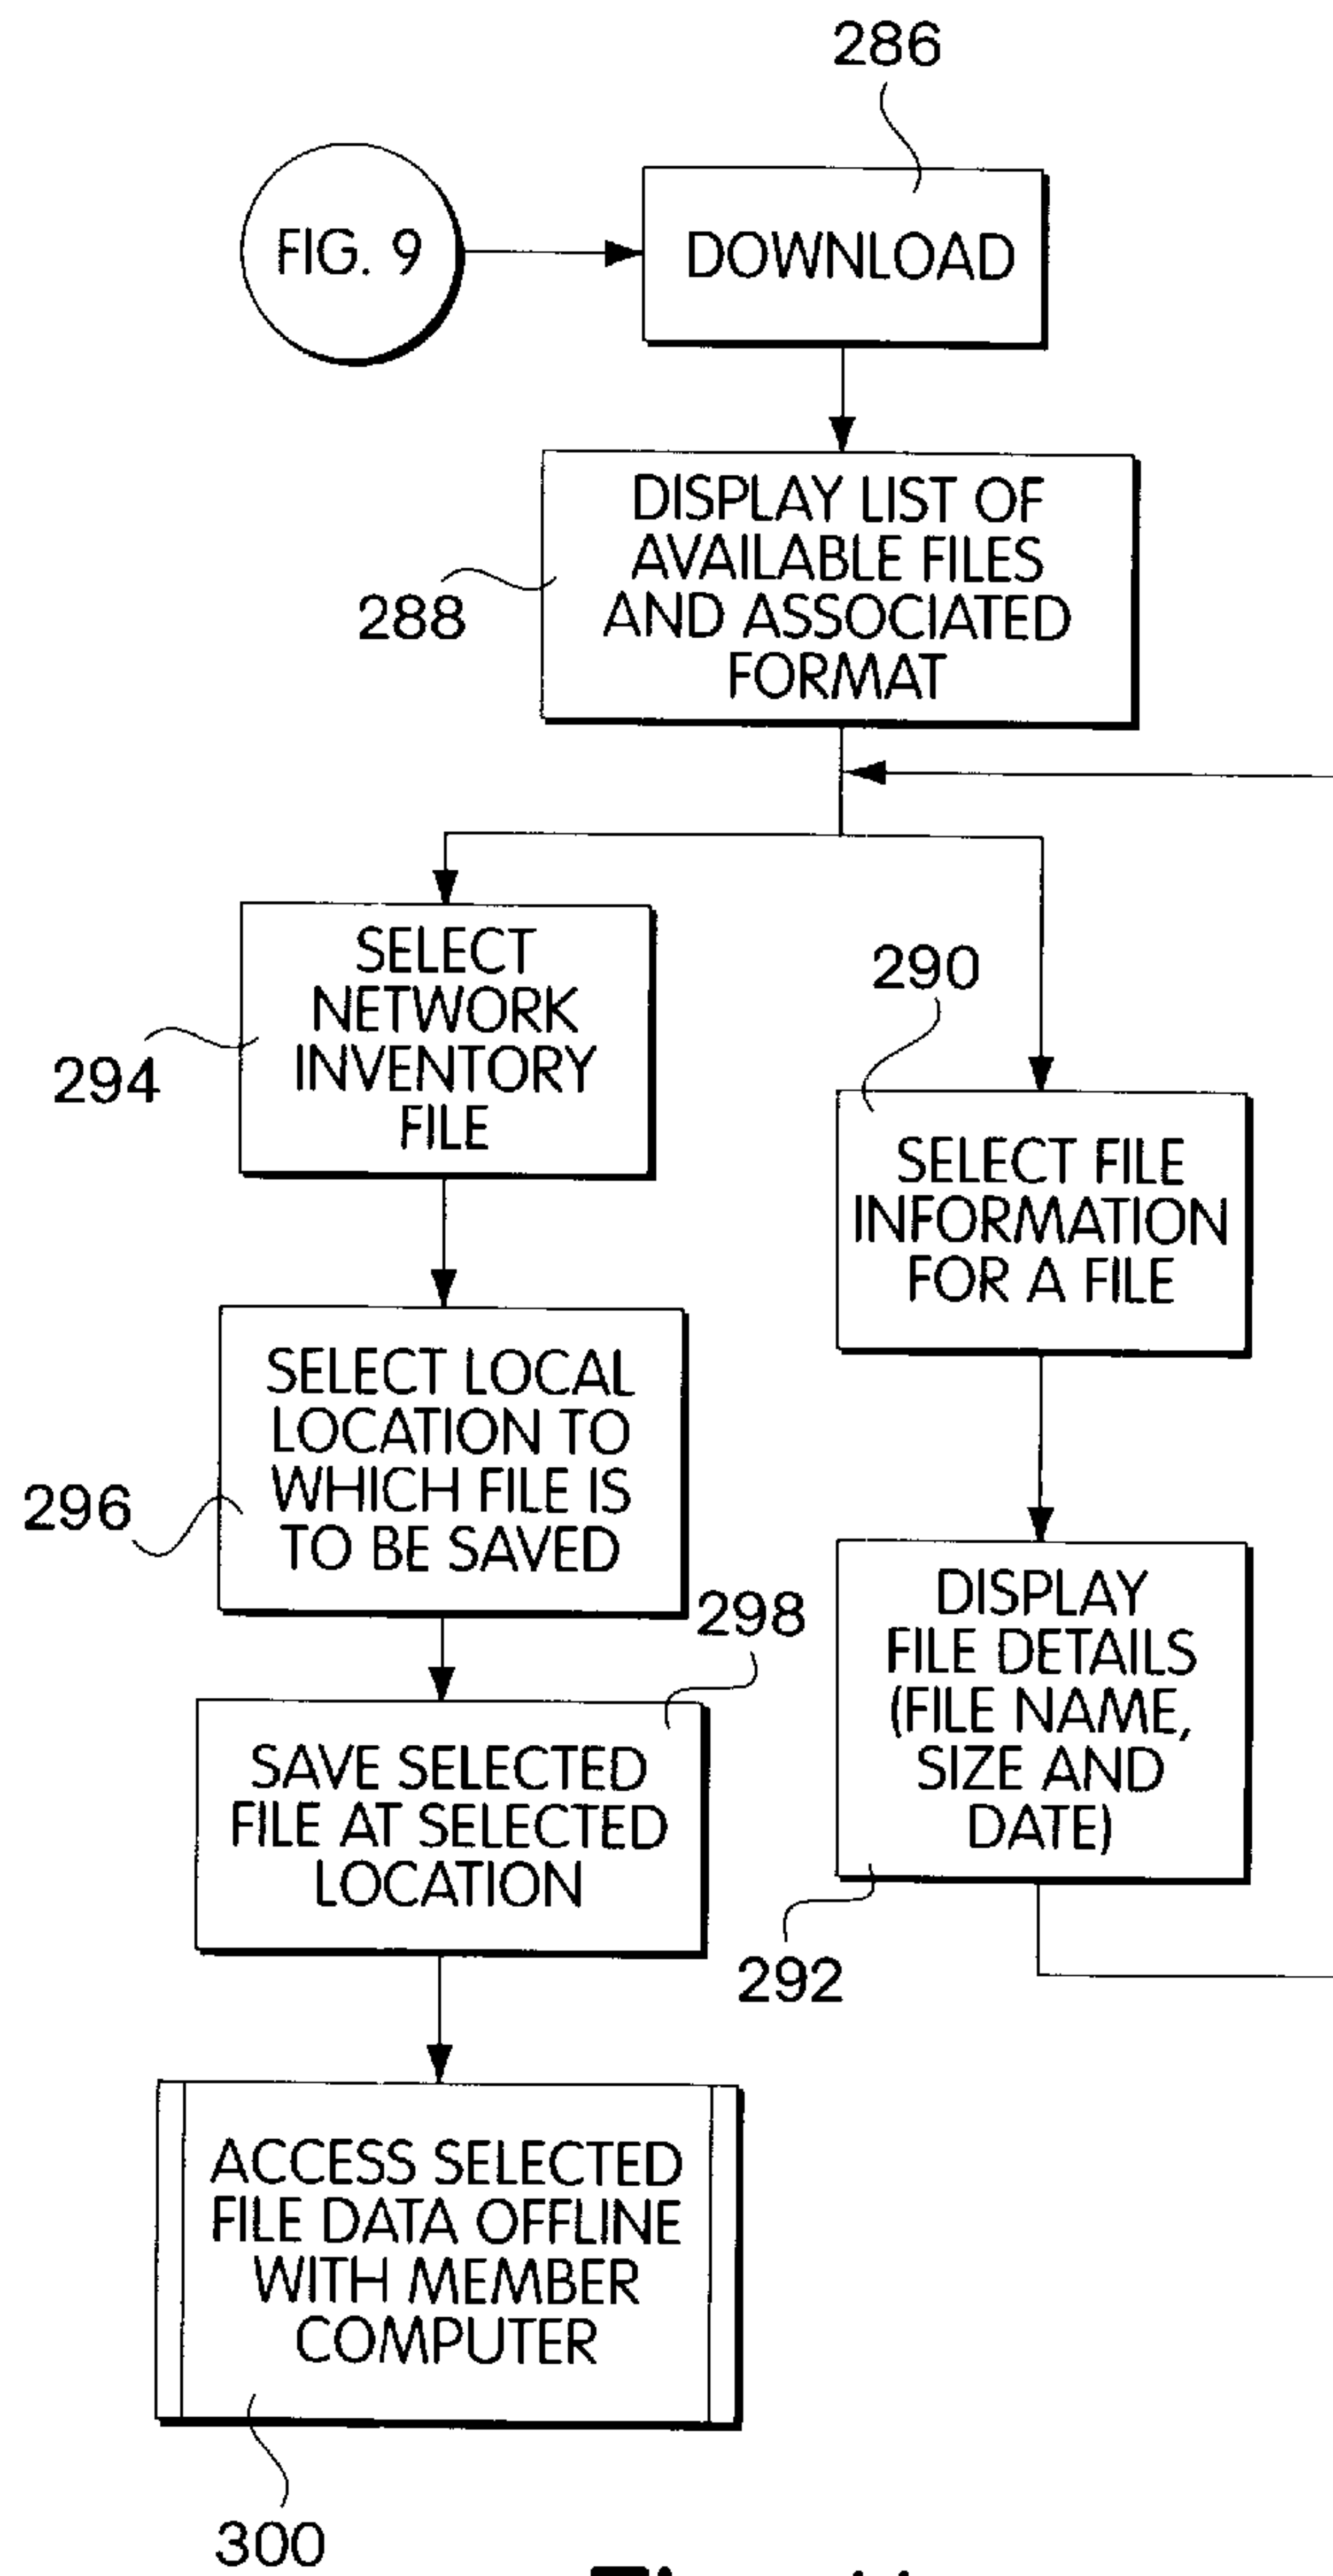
286

FIG. 9

DOWNLOAD

DISPLAY LIST OF AVAILABLE FILES AND ASSOCIATED FORMAT

288

SELECT NETWORK INVENTORY FILE

294

290

SELECT FILE INFORMATION FOR A FILE

SELECT LOCAL LOCATION TO WHICH FILE IS TO BE SAVED

296

298

DISPLAY FILE DETAILS (FILE NAME, SIZE AND DATE)

SAVE SELECTED FILE AT SELECTED LOCATION

292

ACCESS SELECTED FILE DATA OFFLINE WITH MEMBER COMPUTER

300

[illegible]